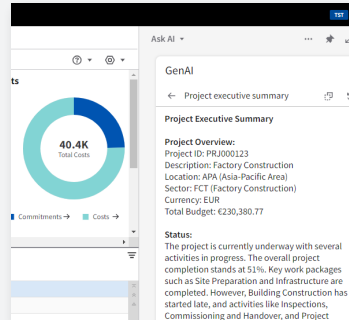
TST

ts

40.4K
Total Costs

Commitments → Costs →

Ask AI

GenAI

Project executive summary

Project Executive Summary

Project Overview:
Project ID: PRJ000123
Description: Factory Construction
Location: APA (Asia-Pacific Area)
Sector: FCT (Factory Construction)
Currency: EUR
Total Budget: €230,380.77

Status:
The project is currently underway with several activities in progress. The overall project completion stands at 51%. Key work packages such as Site Preparation and Infrastructure are completed. However, Building Construction has started late, and activities like Inspections, Commissioning and Handover, and Project